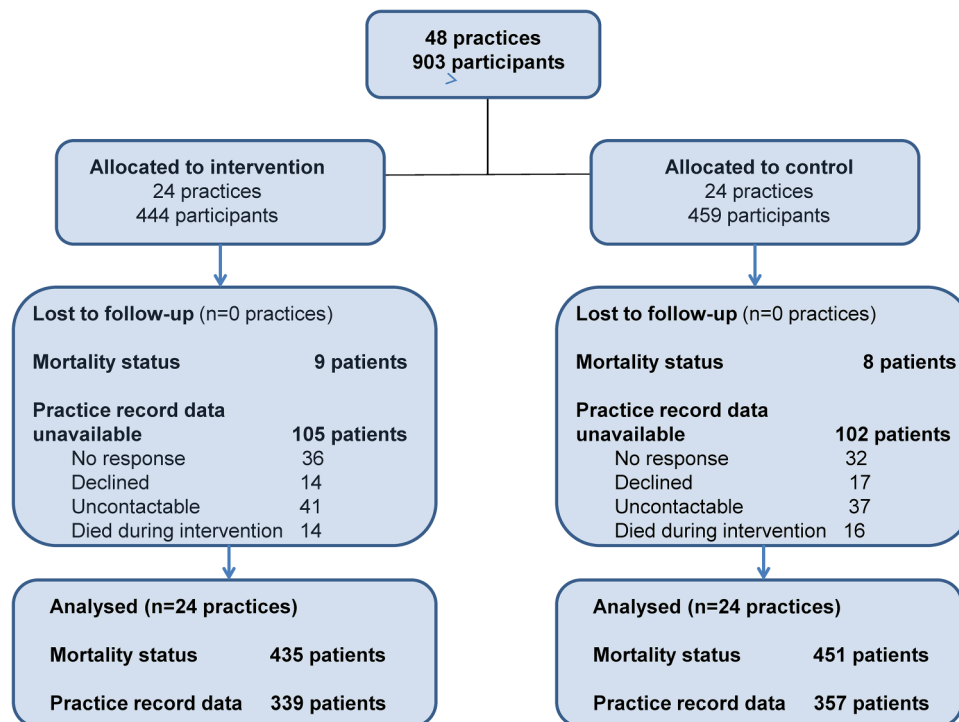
48 practices
903 participants

Allocated to intervention
24 practices
444 participants

Allocated to control
24 practices
459 participants

Lost to follow-up (n=0 practices)

Mortality status 9 patients

Practice record data unavailable 105 patients
No response 36
Declined 14
Uncontactable 41
Died during intervention 14

Lost to follow-up (n=0 practices)

Mortality status 8 patients

Practice record data unavailable 102 patients
No response 32
Declined 17
Uncontactable 37
Died during intervention 16

Analysed (n=24 practices)

Mortality status 435 patients

Practice record data 339 patients

Analysed (n=24 practices)

Mortality status 451 patients

Practice record data 357 patients